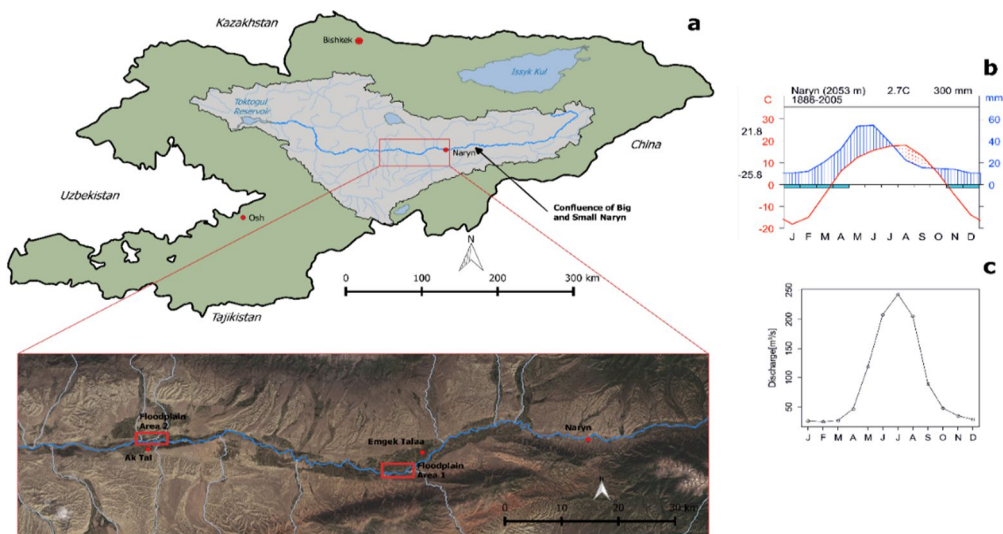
Kazakhstan

a

Bishkek

Issyk Kul

Toktogul Reservoir

Naryn

China

Confluence of Big and Small Naryn

Uzbekistan

Osh

N

0 100 200 300 km

Tajikistan

b

Naryn (2053 m) 2.7C 300 mm
1888-2005

C

mm

21.8

-25.8

20 10 0 -10 -20

60 40 20 0

J F M A M J J A S O N D

c

Discharge[m³/s]

250 200 150 100 50

J F M A M J J A S O N D

Floodplain Area 2

Ak Tal

Emgek Talaa

Floodplain Area 1

Naryn

0 10 20 30 km